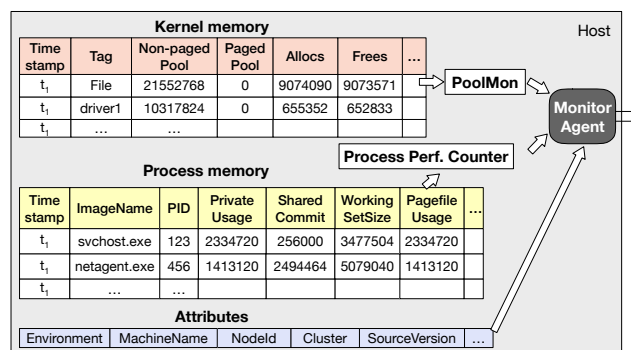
Host

Kernel memory

| Time stamp | Tag | Non-paged Pool | Paged Pool | Allocs | Frees | ... |
|---|---|---|---|---|---|---|
| $t_1$ | File | 21552768 | 0 | 9074090 | 9073571 | |
| $t_1$ | driver1 | 10317824 | 0 | 655352 | 652833 | |
| $t_1$ | ... | ... | | | | |

PoolMon

Monitor Agent

Process Perf. Counter

Process memory

| Time stamp | ImageName | PID | Private Usage | Shared Commit | Working SetSize | Pagefile Usage | ... |
|---|---|---|---|---|---|---|---|
| $t_1$ | svchost.exe | 123 | 2334720 | 256000 | 3477504 | 2334720 | |
| $t_1$ | netagent.exe | 456 | 1413120 | 2494464 | 5079040 | 1413120 | |
| $t_1$ | ... | ... | | | | | |

Attributes

| Environment | MachineName | NodeId | Cluster | SourceVersion | ... |
|---|---|---|---|---|---|